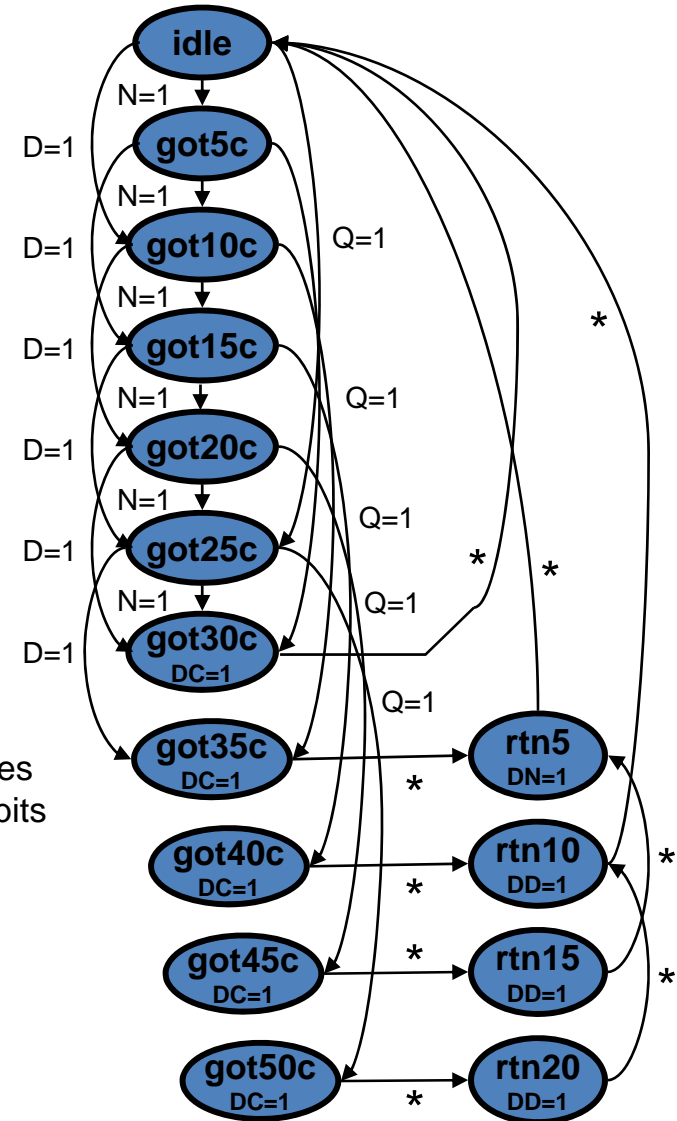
idle
N=1
D=1
got5c
N=1
D=1
got10c
Q=1
N=1
D=1
got15c
Q=1
N=1
D=1
got20c
Q=1
N=1
D=1
got25c
Q=1
N=1
D=1
got30c
DC=1
Q=1
*
*
*
es
bits
got35c
DC=1
*
rtn5
DN=1
got40c
DC=1
*
rtn10
DD=1
*
got45c
DC=1
*
rtn15
DD=1
*
got50c
DC=1
*
rtn20
DD=1